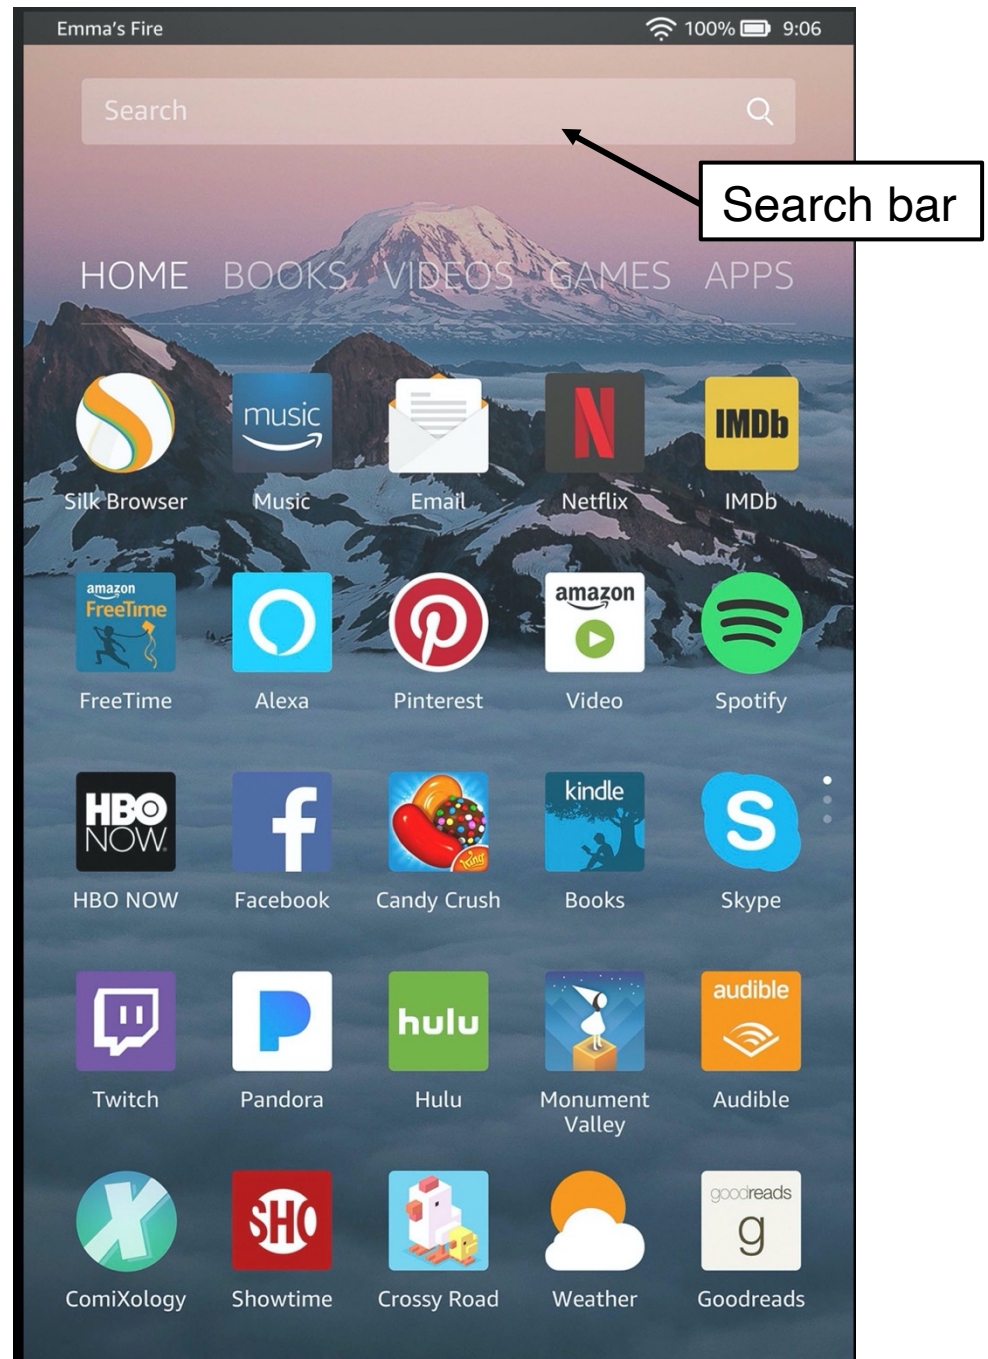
Emma's Fire 100% 9:06

Search

Search bar

HOME BOOKS VIDEOS GAMES APPS

music
Silk Browser Music Email Netflix IMDb

amazon FreeTime
FreeTime Alexa Pinterest amazon Video Spotify

HBO NOW
HBO NOW Facebook Candy Crush kindle Books Skype

Twitch Pandora hulu Hulu Monument Valley audible Audible

ComiXology SHO Showtime Crossy Road Weather goodreads g Goodreads